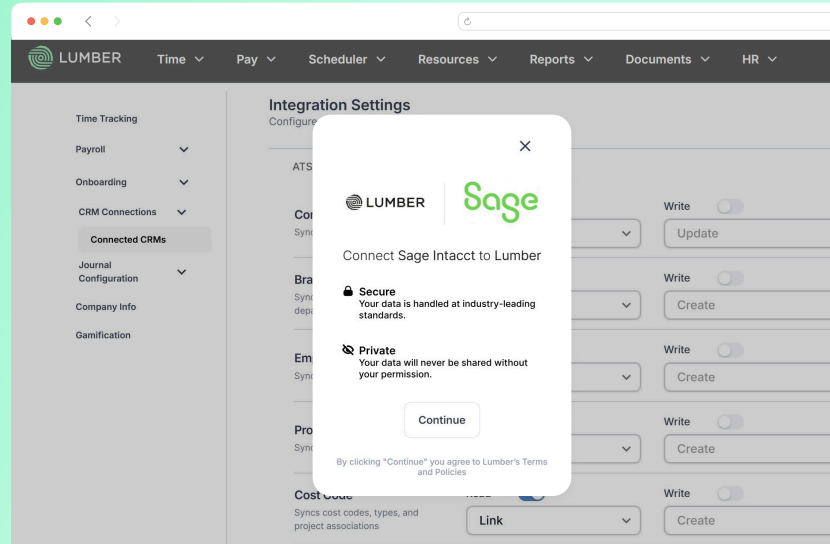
LUMBER Time Pay Scheduler Resources Reports Documents HR

Time Tracking
Payroll
Onboarding
CRM Connections
Connected CRMs
Journal Configuration
Company Info
Gamification

Integration Settings
Configure

ATS

Co
Syncs

Bra
Sync
depa

Em
Sync

Pro
Sync

Cost Code
Syncs cost codes, types, and project associations

Read
Link

Write
Update

Write
Create

Write
Create

Write
Create

Write
Create

×

LUMBER Sage

Connect Sage Intacct to Lumber

Secure
Your data is handled at industry-leading standards.

Private
Your data will never be shared without your permission.

Continue

By clicking "Continue" you agree to Lumber's Terms and Policies